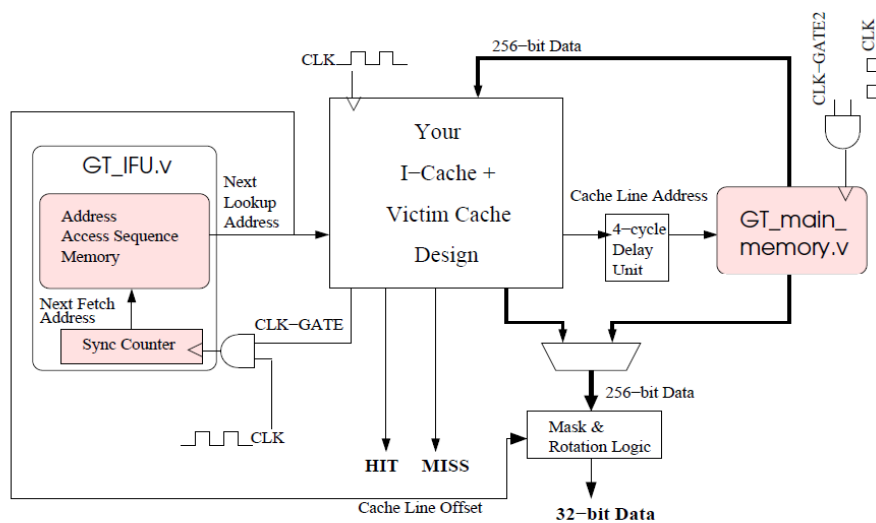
256−bit Data

CLK

CLK−GATE2

CLK

GT_IFU.v

Next Lookup Address

Address Access Sequence Memory

Your I−Cache + Victim Cache Design

Cache Line Address

4−cycle Delay Unit

GT_main_ memory.v

Next Fetch Address

CLK−GATE

Sync Counter

256−bit Data

CLK

Mask & Rotation Logic

HIT

MISS

Cache Line Offset

32−bit Data